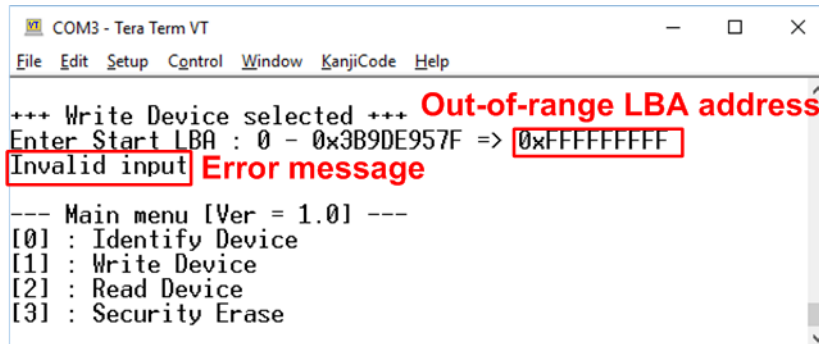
COM3 - Tera Term VT

File Edit Setup Control Window KanjiCode Help

+++ Write Device selected +++ Out-of-range LBA address
Enter Start LBA : 0 - 0x3B9DE957F => 0xFFFFFFFFF
Invalid input Error message

--- Main menu [Ver = 1.0] ---
[0] : Identify Device
[1] : Write Device
[2] : Read Device
[3] : Security Erase